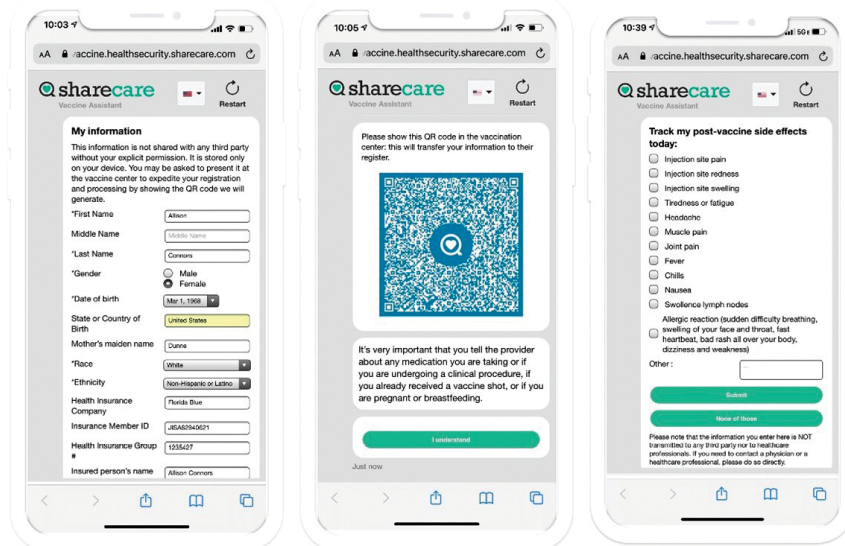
10:03

AA vaccine.healthsecurity.sharecare.com

sharecare
Vaccine Assistant

Restart

My information

This information is not shared with any third party without your explicit permission. It is stored only on your device. You may be asked to present it at the vaccine center to expedite your registration and processing by showing the QR code we will generate.

*First Name Allison
Middle Name Middle Name
*Last Name Connors
*Gender Male Female
*Date of birth Mar 1, 1968
State or Country of Birth United States
Mother's maiden name Dunne
*Race White
*Ethnicity Non-Hispanic or Latino
Health Insurance Company Florida Blue
Insurance Member ID JISA82940621
Health Insurance Group # 1235427
Insured person's name Allison Connors

10:05

AA vaccine.healthsecurity.sharecare.com

sharecare
Vaccine Assistant

Restart

Please show this QR code in the vaccination center: this will transfer your information to their register.

It's very important that you tell the provider about any medication you are taking or if you are undergoing a clinical procedure, if you already received a vaccine shot, or if you are pregnant or breastfeeding.

I understand

Just now

10:39

AA vaccine.healthsecurity.sharecare.com

sharecare
Vaccine Assistant

Restart

Track my post-vaccine side effects today:

Injection site pain
Injection site redness
Injection site swelling
Tiredness or fatigue
Headache
Muscle pain
Joint pain
Fever
Chills
Nausea
Swollence lymph nodes
Allergic reaction (sudden difficulty breathing, swelling of your face and throat, fast heartbeat, bad rash all over your body, dizziness and weakness)

Other :

Submit

None of those

Please note that the information you enter here is NOT transmitted to any third party nor to healthcare professionals. If you need to contact a physician or a healthcare professional, please do so directly.